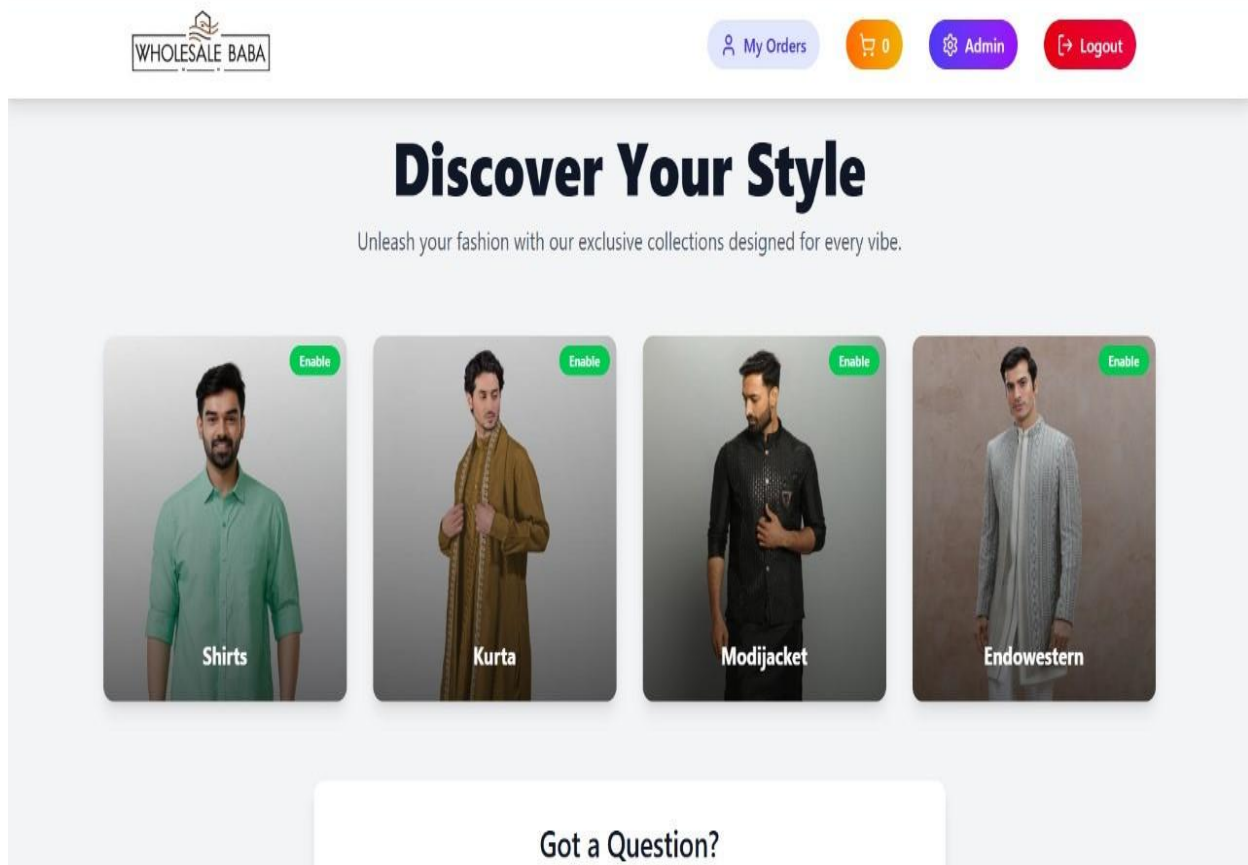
WHOLESALE BABA

My Orders 0 Admin Logout

Discover Your Style

Unleash your fashion with our exclusive collections designed for every vibe.

Enable
Shirts

Enable
Kurta

Enable
Modijacket

Enable
Endowestern

Got a Question?